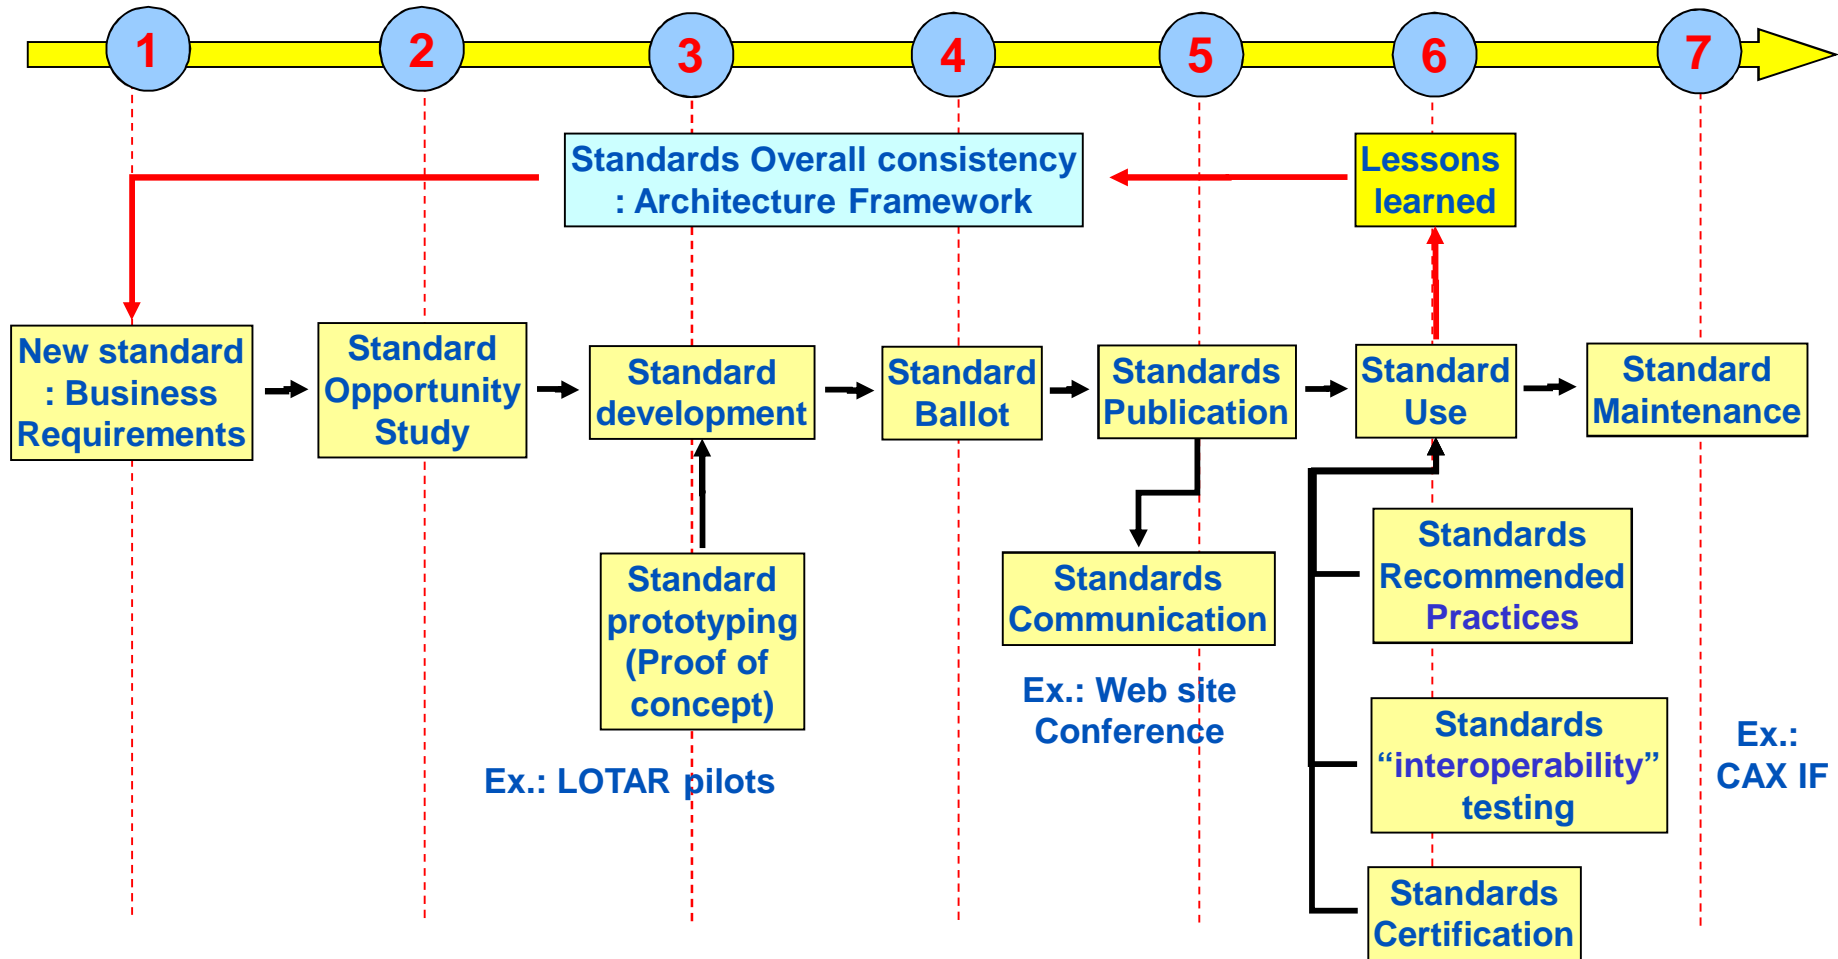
1 2 3 4 5 6 7

Standards Overall consistency : Architecture Framework

Lessons learned

New standard : Business Requirements

Standard Opportunity Study

Standard development

Standard Ballot

Standards Publication

Standard Use

Standard Maintenance

Standard prototyping (Proof of concept)

Ex.: LOTAR pilots

Standards Communication

Ex.: Web site Conference

Standards Recommended Practices

Standards “interoperability” testing

Standards Certification

Ex.: CAX IF